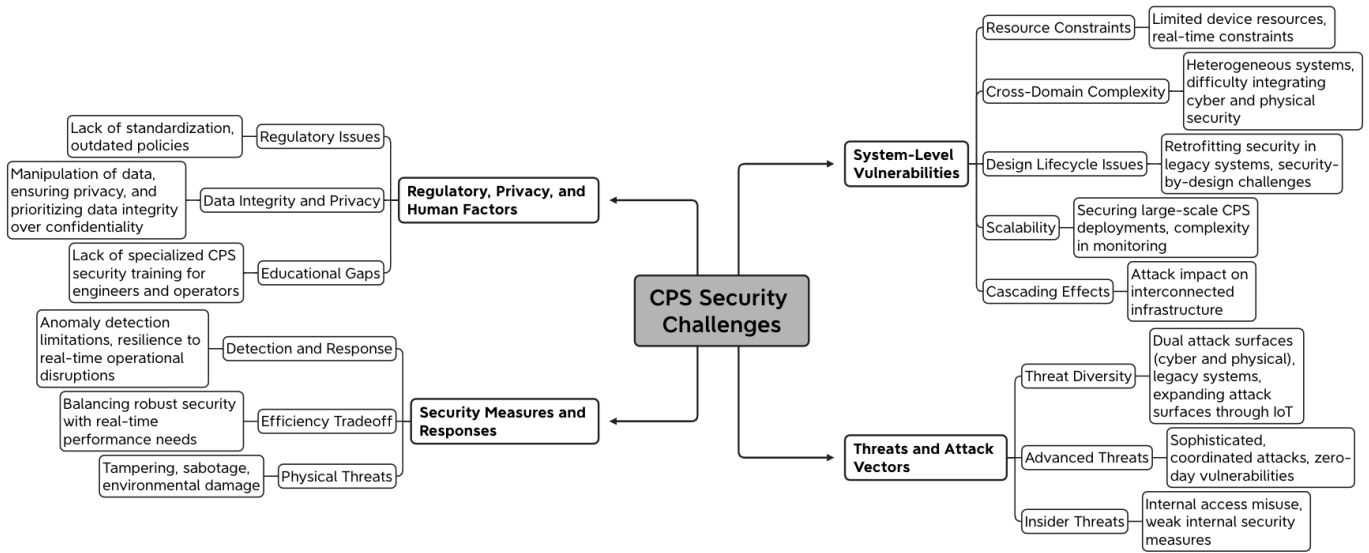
CPS Security Challenges

Regulatory, Privacy, and Human Factors

Regulatory Issues
Lack of standardization, outdated policies

Data Integrity and Privacy
Manipulation of data, ensuring privacy, and prioritizing data integrity over confidentiality

Educational Gaps
Lack of specialized CPS security training for engineers and operators

Security Measures and Responses

Detection and Response
Anomaly detection limitations, resilience to real-time operational disruptions

Efficiency Tradeoff
Balancing robust security with real-time performance needs

Physical Threats
Tampering, sabotage, environmental damage

System-Level Vulnerabilities

Resource Constraints
Limited device resources, real-time constraints

Cross-Domain Complexity
Heterogeneous systems, difficulty integrating cyber and physical security

Design Lifecycle Issues
Retrofitting security in legacy systems, security-by-design challenges

Scalability
Securing large-scale CPS deployments, complexity in monitoring

Cascading Effects
Attack impact on interconnected infrastructure

Threats and Attack Vectors

Threat Diversity
Dual attack surfaces (cyber and physical), legacy systems, expanding attack surfaces through IoT

Advanced Threats
Sophisticated, coordinated attacks, zero-day vulnerabilities

Insider Threats
Internal access misuse, weak internal security measures